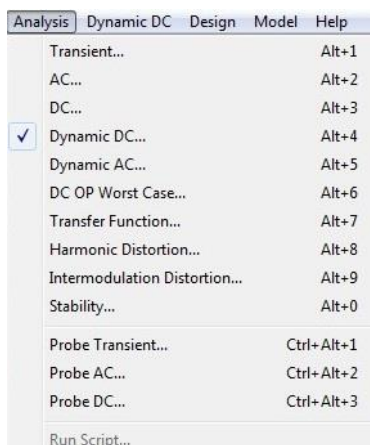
Analysis Dynamic DC Design Model Help

Transient... Alt+1
AC... Alt+2
DC... Alt+3
✓ Dynamic DC... Alt+4
Dynamic AC... Alt+5
DC OP Worst Case... Alt+6
Transfer Function... Alt+7
Harmonic Distortion... Alt+8
Intermodulation Distortion... Alt+9
Stability... Alt+0

Probe Transient... Ctrl+Alt+1
Probe AC... Ctrl+Alt+2
Probe DC... Ctrl+Alt+3

Run Script...